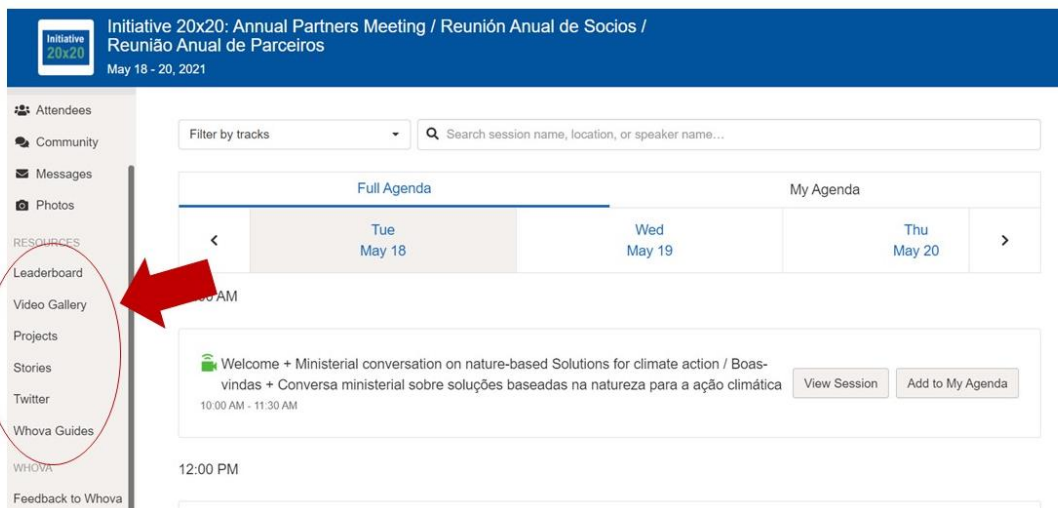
Initiative 20x20

Initiative 20x20: Annual Partners Meeting / Reunión Anual de Socios / Reunião Anual de Parceiros

May 18 - 20, 2021

Attendees

Community

Messages

Photos

RESOURCES

Leaderboard

Video Gallery

Projects

Stories

Twitter

Whova Guides

WHOVA

Feedback to Whova

Filter by tracks

Search session name, location, or speaker name...

Full Agenda

My Agenda

Tue May 18

Wed May 19

Thu May 20

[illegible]AM

Welcome + Ministerial conversation on nature-based Solutions for climate action / Boas-vindas + Conversa ministerial sobre soluções baseadas na natureza para a ação climática

10:00 AM - 11:30 AM

View Session

Add to My Agenda

12:00 PM